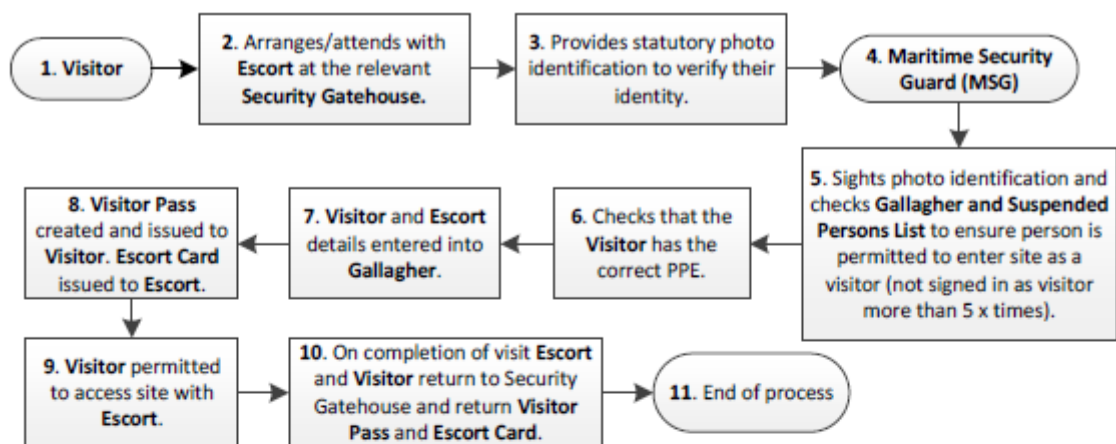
1. Visitor

2. Arranges/attends with Escort at the relevant Security Gatehouse.

3. Provides statutory photo identification to verify their identity.

4. Maritime Security Guard (MSG)

5. Sights photo identification and checks Gallagher and Suspended Persons List to ensure person is permitted to enter site as a visitor (not signed in as visitor more than 5 x times).

6. Checks that the Visitor has the correct PPE.

7. Visitor and Escort details entered into Gallagher.

8. Visitor Pass created and issued to Visitor. Escort Card issued to Escort.

9. Visitor permitted to access site with Escort.

10. On completion of visit Escort and Visitor return to Security Gatehouse and return Visitor Pass and Escort Card.

11. End of process